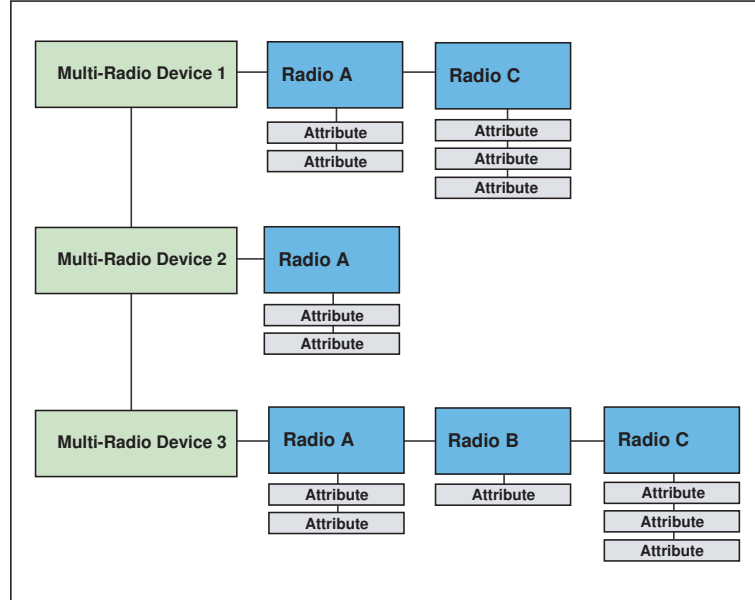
Multi-Radio Device 1

Radio A

Attribute

Attribute

Radio C

Attribute

Attribute

Attribute

Multi-Radio Device 2

Radio A

Attribute

Attribute

Multi-Radio Device 3

Radio A

Attribute

Attribute

Radio B

Attribute

Radio C

Attribute

Attribute

Attribute